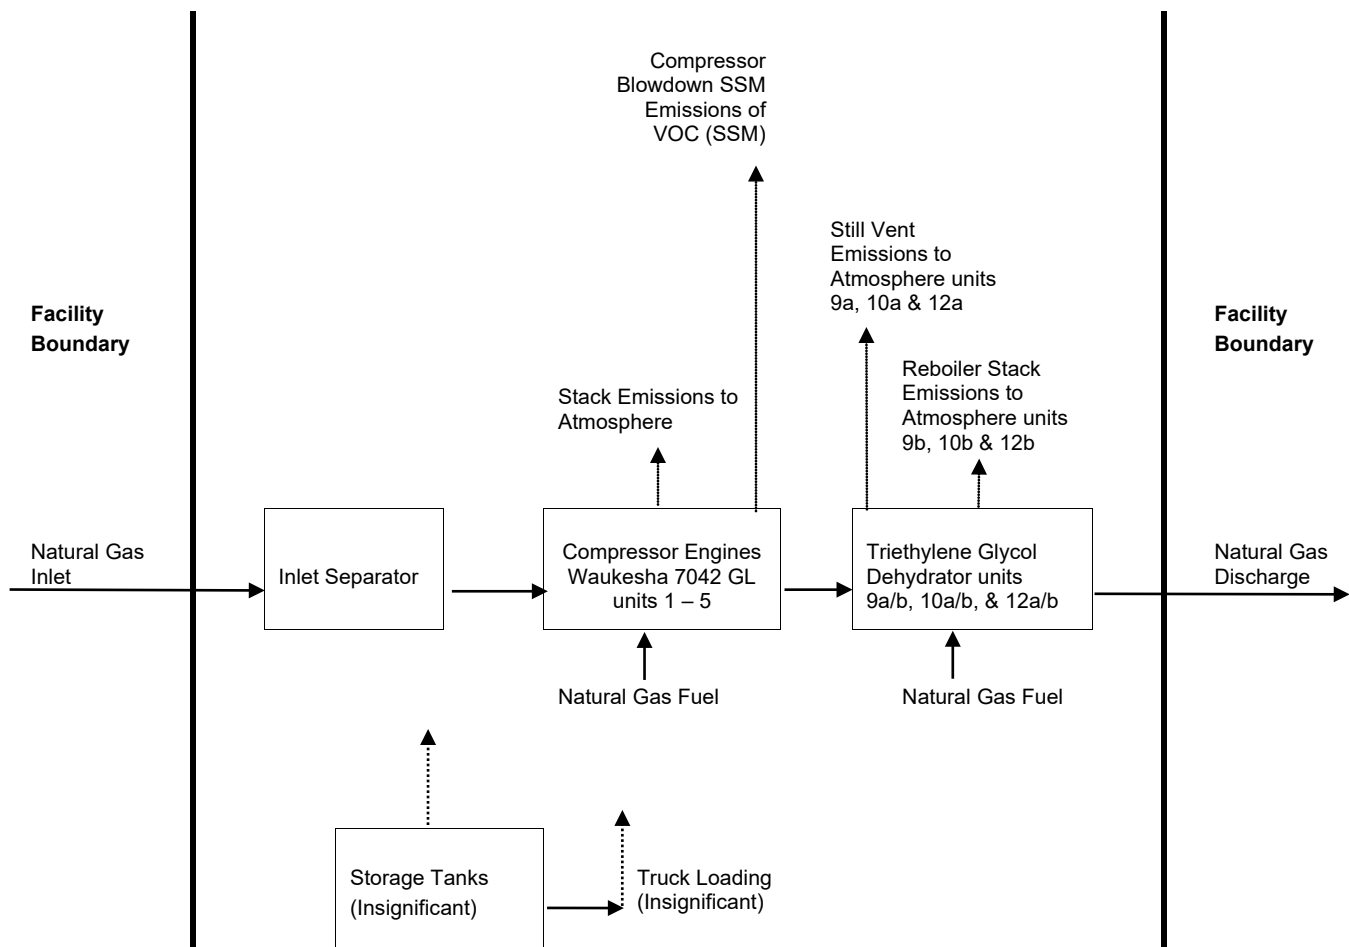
Compressor Blowdown SSM Emissions of VOC (SSM)

Still Vent Emissions to Atmosphere units 9a, 10a & 12a

Facility Boundary

Facility Boundary

Reboiler Stack Emissions to Atmosphere units 9b, 10b & 12b

Stack Emissions to Atmosphere

Natural Gas Inlet

Inlet Separator

Compressor Engines Waukesha 7042 GL units 1 – 5

Triethylene Glycol Dehydrator units 9a/b, 10a/b, & 12a/b

Natural Gas Discharge

Natural Gas Fuel

Natural Gas Fuel

Storage Tanks (Insignificant)

Truck Loading (Insignificant)